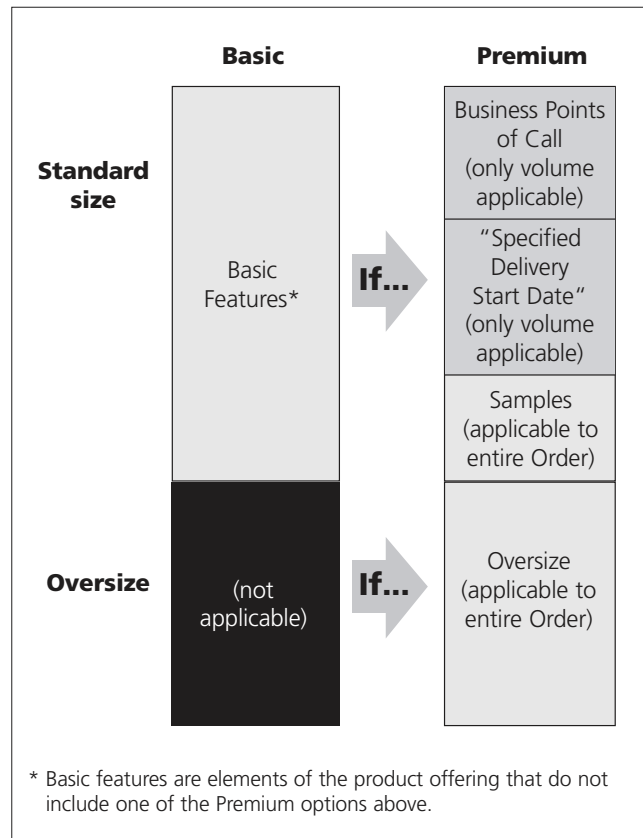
Basic

Premium

Standard size

Basic Features*

If...

Business Points of Call (only volume applicable)

"Specified Delivery Start Date" (only volume applicable)

Samples (applicable to entire Order)

Oversize

(not applicable)

If...

Oversize (applicable to entire Order)

* Basic features are elements of the product offering that do not include one of the Premium options above.